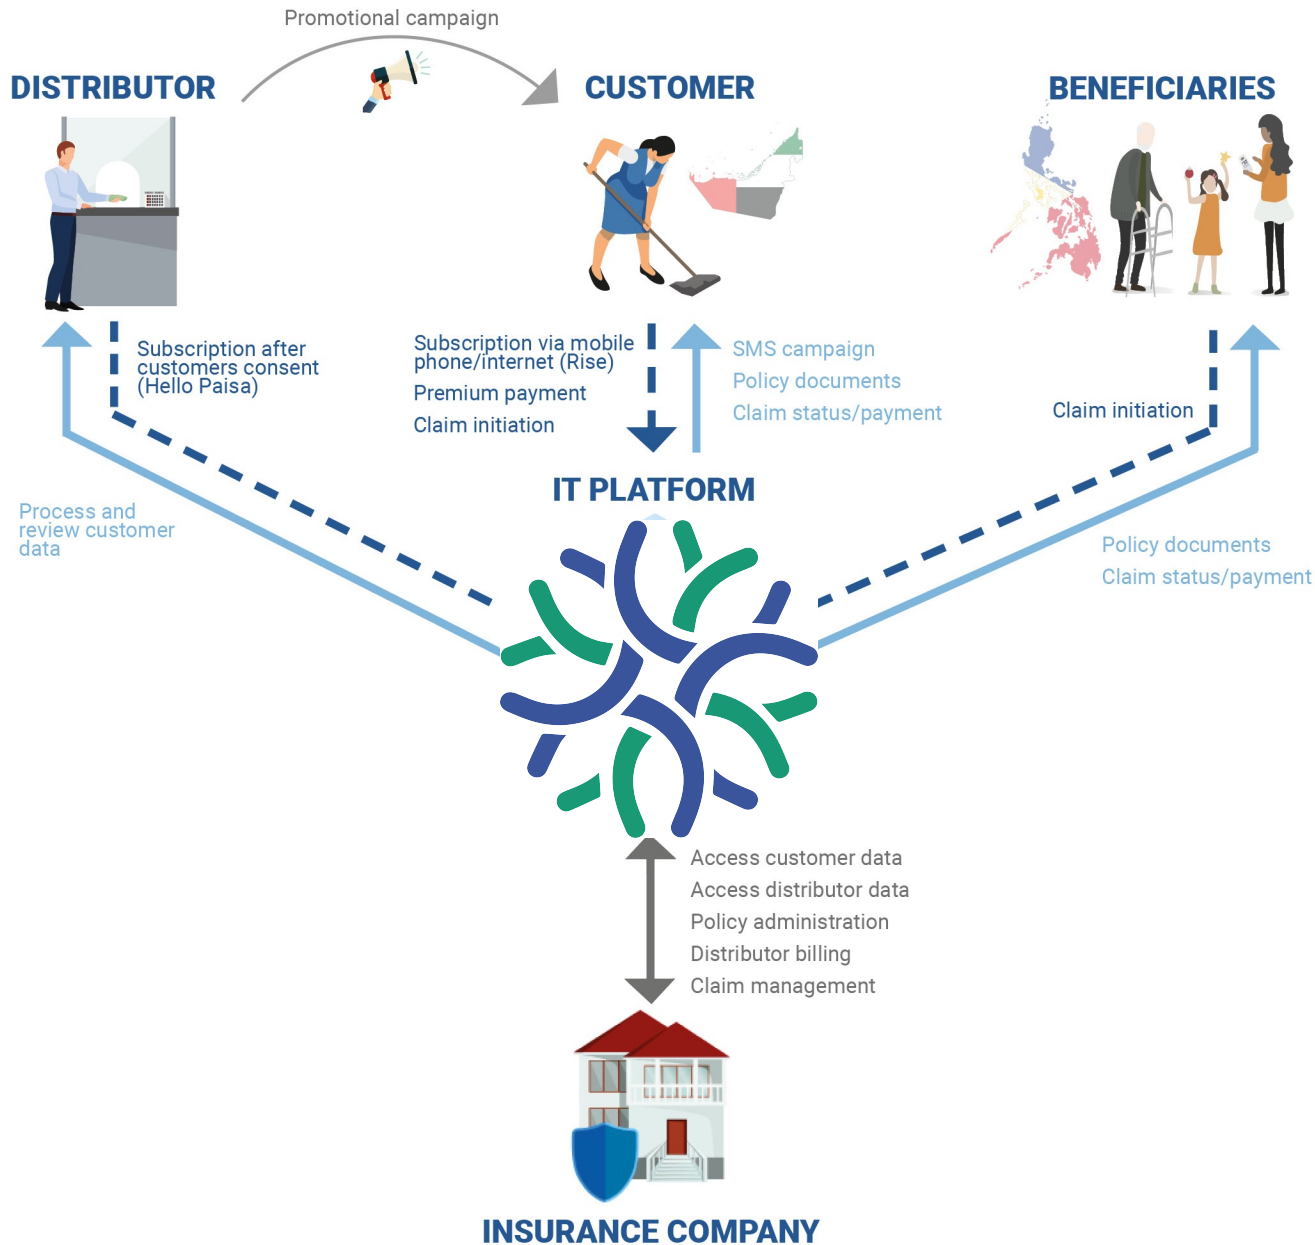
Promotional campaign

DISTRIBUTOR

CUSTOMER

BENEFICIARIES

Subscription after customers consent (Hello Paisa)

Subscription via mobile phone/internet (Rise)
Premium payment
Claim initiation

SMS campaign
Policy documents
Claim status/payment

Claim initiation

IT PLATFORM

Process and review customer data

Policy documents
Claim status/payment

Access customer data
Access distributor data
Policy administration
Distributor billing
Claim management

INSURANCE COMPANY